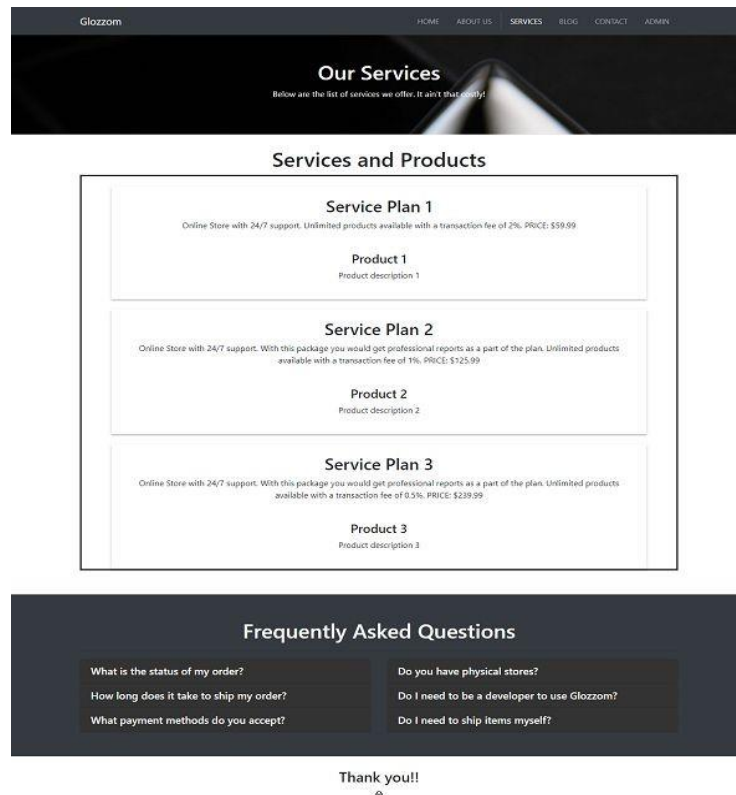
Glozzom

HOME ABOUT US SERVICES BLOG CONTACT ADMIN

Our Services

Below are the list of services we offer. It ain't that costly!

Services and Products

Service Plan 1

Online Store with 24/7 support. Unlimited products available with a transaction fee of 2%. PRICE: $59.99

Product 1

Product description 1

Service Plan 2

Online Store with 24/7 support. With this package you would get professional reports as a part of the plan. Unlimited products available with a transaction fee of 1%. PRICE: $125.99

Product 2

Product description 2

Service Plan 3

Online Store with 24/7 support. With this package you would get professional reports as a part of the plan. Unlimited products available with a transaction fee of 0.5%. PRICE: $239.99

Product 3

Product description 3

Frequently Asked Questions

What is the status of my order?

How long does it take to ship my order?

What payment methods do you accept?

Do you have physical stores?

Do I need to be a developer to use Glozzom?

Do I need to ship items myself?

Thank you!!